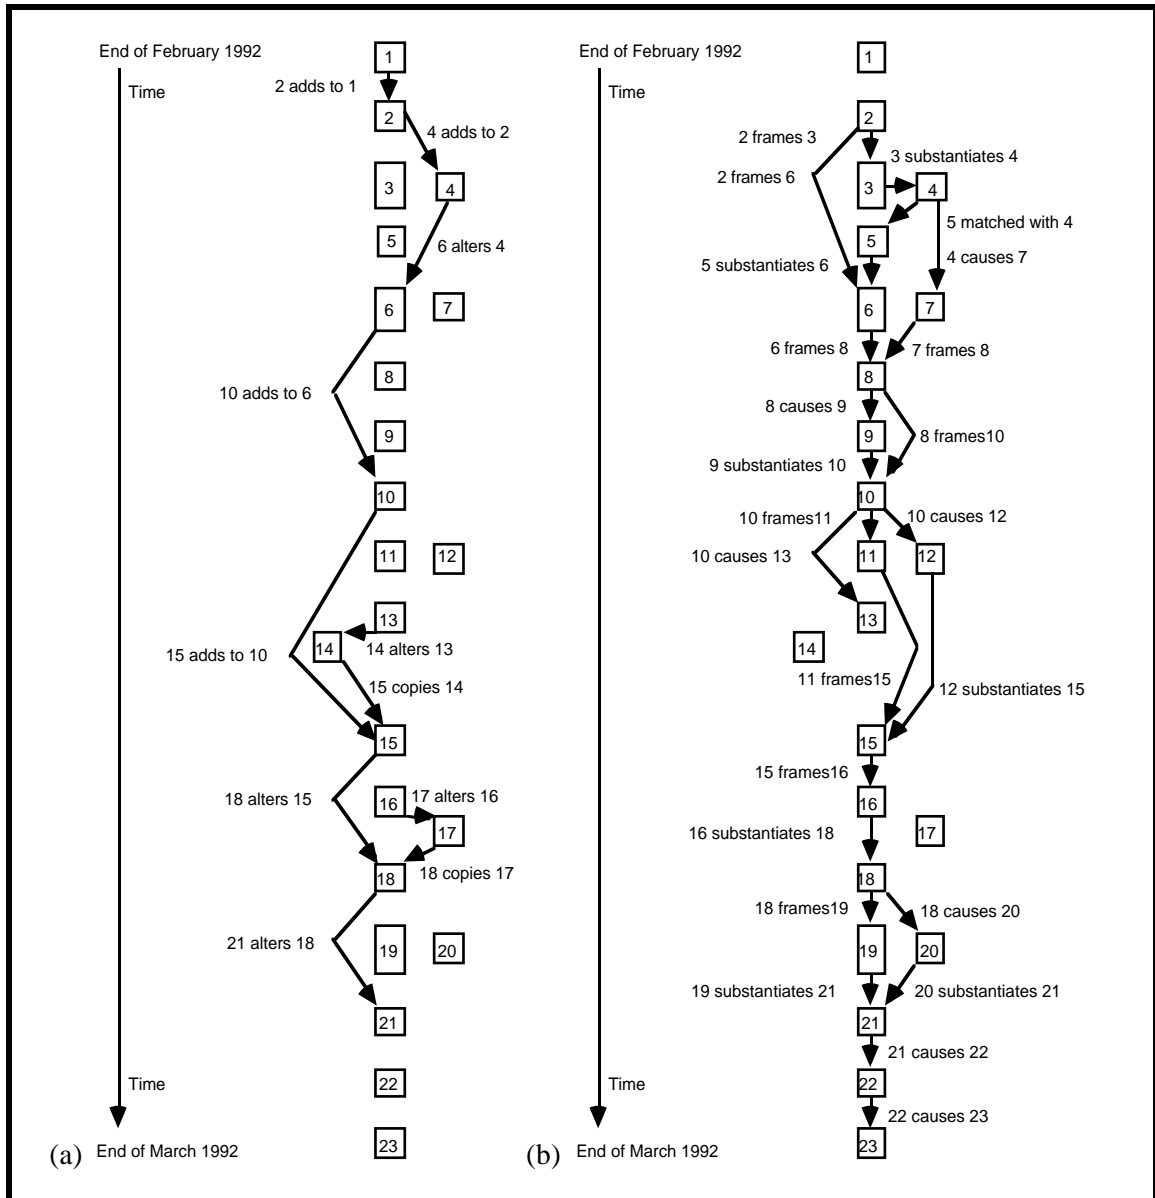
End of February 1992

Time

1
2 adds to 1
2
4 adds to 2
3
4
5
6 alters 4
6
7
8
10 adds to 6
9
10
11
12
13
14
14 alters 13
15 adds to 10
15 copies 14
15
18 alters 15
16
17 alters 16
17
18
18 copies 17
21 alters 18
19
20
21
Time
22
(a) End of March 1992
23

End of February 1992

Time

1
2
2 frames 3
3 substantiates 4
2 frames 6
3
4
5 matched with 4
5
4 causes 7
5 substantiates 6
6
7
6 frames 8
7 frames 8
8
8 causes 9
9
8 frames10
9 substantiates 10
10
10 frames11
10 causes 12
10 causes 13
11
12
13
14
11 frames15
12 substantiates 15
15
15 frames16
16
16 substantiates 18
17
18
18 frames19
18 causes 20
19
20
19 substantiates 21
20 substantiates 21
21
21 causes 22
Time
22
22 causes 23
(b) End of March 1992
23